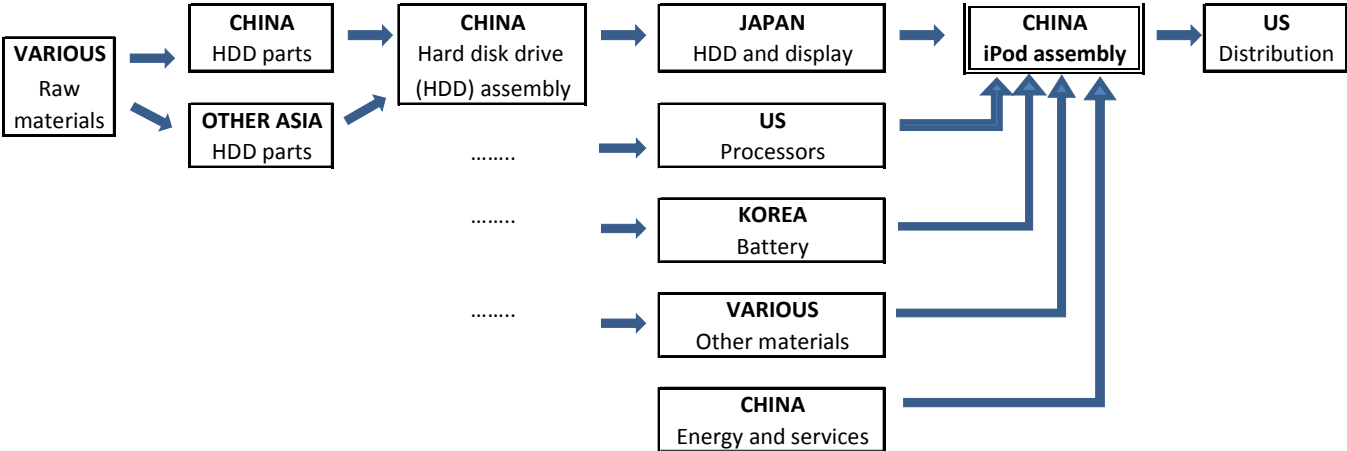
VARIOUS
Raw materials

CHINA
HDD parts

OTHER ASIA
HDD parts

CHINA
Hard disk drive (HDD) assembly

……..

……..

……..

JAPAN
HDD and display

US
Processors

KOREA
Battery

VARIOUS
Other materials

CHINA
Energy and services

CHINA
iPod assembly

US
Distribution